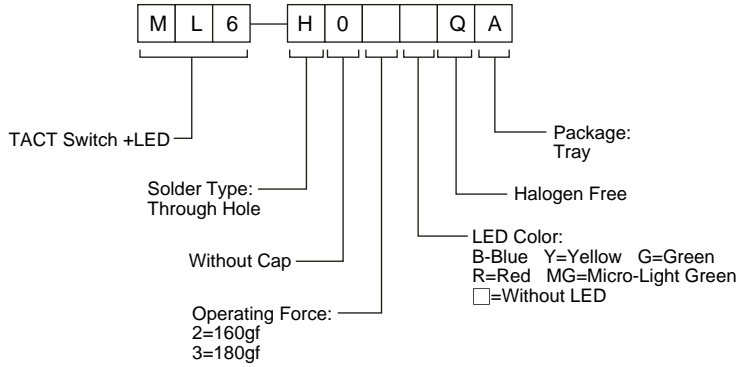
M L 6 — H 0 Q A

TACT Switch +LED

Solder Type:
Through Hole

Without Cap

Operating Force:
2=160gf
3=180gf

Package:
Tray

Halogen Free

LED Color:
B-Blue Y=Yellow G=Green
R=Red MG=Micro-Light Green
□=Without LED